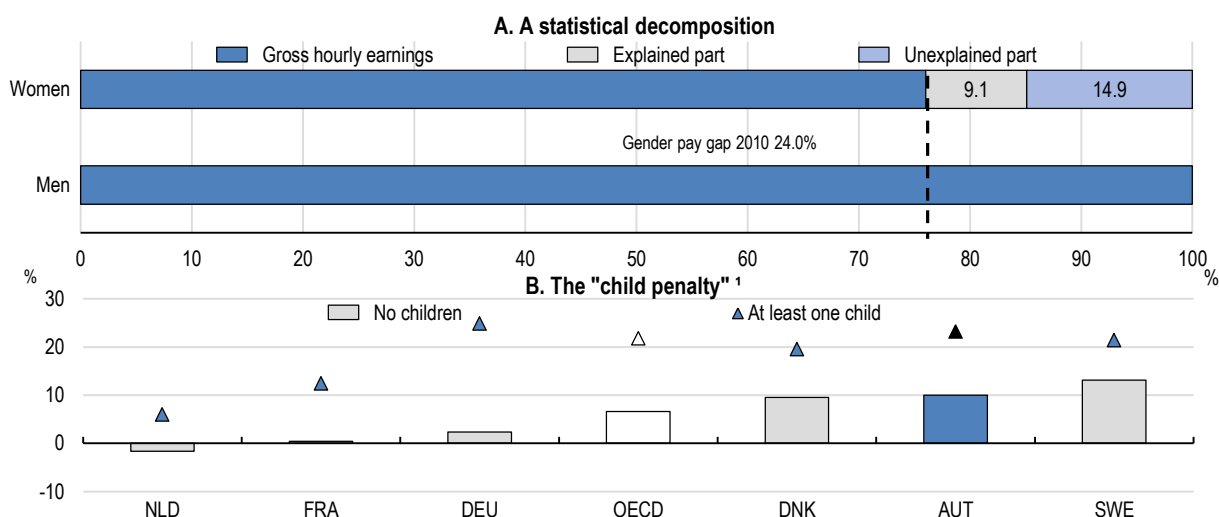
A. A statistical decomposition

Gross hourly earnings
Explained part
Unexplained part

Women
9.1
14.9

Gender pay gap 2010 24.0%

Men

0 10 20 30 40 50 60 70 80 90 100
%

%
B. The "child penalty" ¹

No children
At least one child

30
20
10
0
-10

NLD FRA DEU OECD DNK AUT SWE